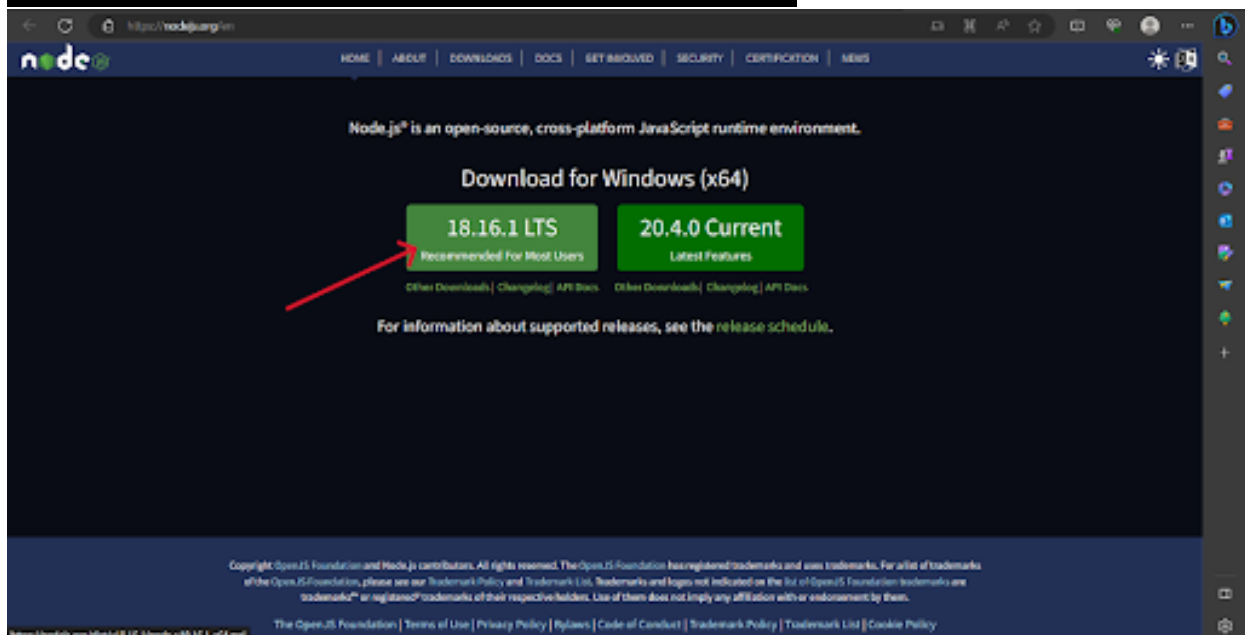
https://nodejs.org/en

node

HOME | ABOUT | DOWNLOADS | DOCS | GET INVOLVED | SECURITY | CERTIFICATION | NEWS

Node.js® is an open-source, cross-platform JavaScript runtime environment.

Download for Windows (x64)

18.16.1 LTS
Recommended For Most Users

20.4.0 Current
Latest Features

Other Downloads | Changelog | API Docs

Other Downloads | Changelog | API Docs

For information about supported releases, see the release schedule.

Copyright OpenJS Foundation and Node.js contributors. All rights reserved. The OpenJS Foundation has registered trademarks and uses trademarks. For a list of trademarks of the OpenJS Foundation, please see our Trademark Policy and Trademark List. Trademarks and logos not indicated on the list of OpenJS Foundation trademarks are trademarks™ or registered® trademarks of their respective holders. Use of them does not imply any affiliation with or endorsement by them.

The OpenJS Foundation | Terms of Use | Privacy Policy | Bylaws | Code of Conduct | Trademark Policy | Trademark List | Cookie Policy

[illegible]